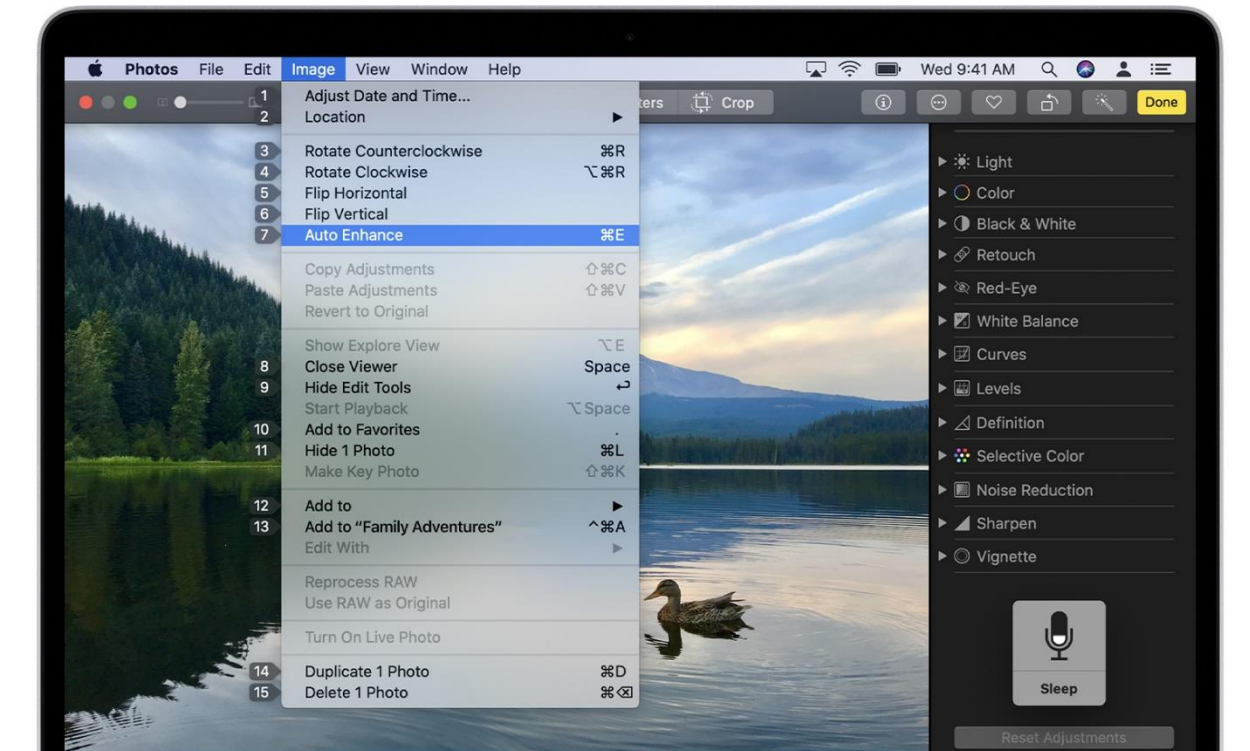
Photos File Edit Image View Window Help

Wed 9:41 AM

ters Crop

Done

1 Adjust Date and Time...
2 Location ▶

3 Rotate Counterclockwise ⌘R
4 Rotate Clockwise ⌥⌘R
5 Flip Horizontal
6 Flip Vertical
7 Auto Enhance ⌘E

Copy Adjustments ⇧⌘C
Paste Adjustments ⇧⌘V
Revert to Original

Show Explore View ⌥E
8 Close Viewer Space
9 Hide Edit Tools ↩
Start Playback ⌥Space
10 Add to Favorites .
11 Hide 1 Photo ⌘L
Make Key Photo ⇧⌘K

12 Add to ▶
13 Add to "Family Adventures" ^⌘A
Edit With ▶

Reprocess RAW
Use RAW as Original

Turn On Live Photo

14 Duplicate 1 Photo ⌘D
15 Delete 1 Photo ⌘⌫

Light
Color
Black & White
Retouch
Red-Eye
White Balance
Curves
Levels
Definition
Selective Color
Noise Reduction
Sharpen
Vignette

Sleep

Reset Adjustments